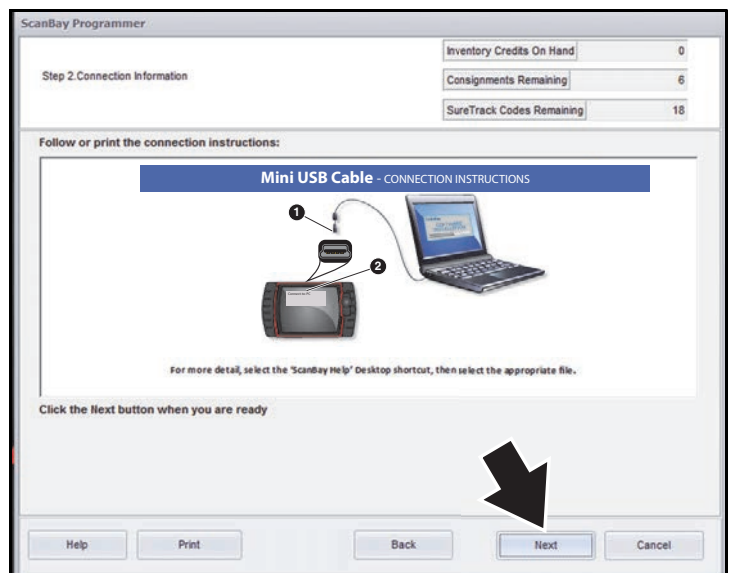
ScanBay Programmer

Step 2.Connection Information

| Inventory Credits On Hand | 0 |
|---|---|
| Consignments Remaining | 6 |
| SureTrack Codes Remaining | 18 |

Follow or print the connection instructions:

Mini USB Cable - CONNECTION INSTRUCTIONS

1

2

Connect to PC

For more detail, select the 'ScanBay Help' Desktop shortcut, then select the appropriate file.

Click the Next button when you are ready

Help Print Back Next Cancel